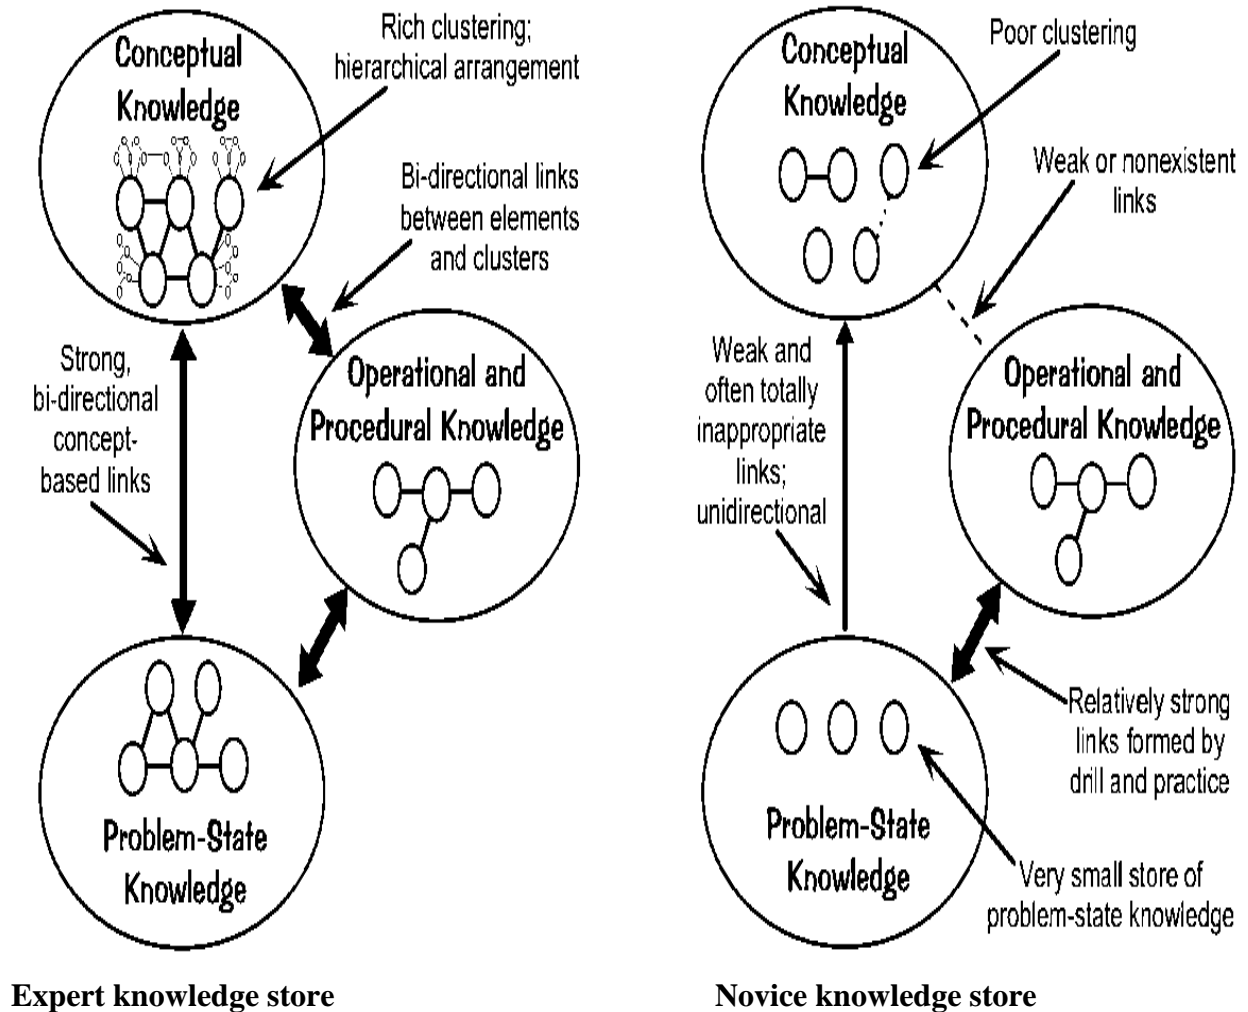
Conceptual Knowledge

Rich clustering; hierarchical arrangement

Bi-directional links between elements and clusters

Strong, bi-directional concept-based links

Operational and Procedural Knowledge

Problem-State Knowledge

Expert knowledge store

Conceptual Knowledge

Poor clustering

Weak or nonexistent links

Weak and often totally inappropriate links; unidirectional

Operational and Procedural Knowledge

Relatively strong links formed by drill and practice

Problem-State Knowledge

Very small store of problem-state knowledge

Novice knowledge store